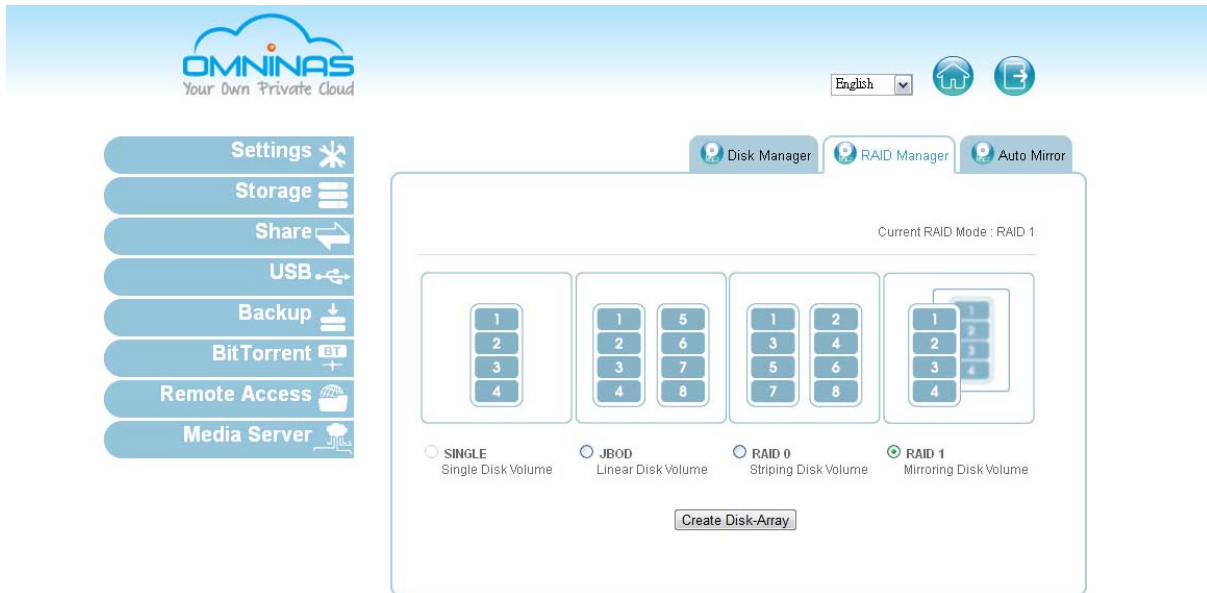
OMNINAS
Your Own Private Cloud

English

Settings
Storage
Share
USB
Backup
BitTorrent BT
Remote Access
Media Server

Disk Manager
RAID Manager
Auto Mirror

Current RAID Mode : RAID 1

1
2
3
4

1
2
3
4
5
6
7
8

1
3
5
7
2
4
6
8

1
2
3
4
1
2
3
4

SINGLE
Single Disk Volume

JBOD
Linear Disk Volume

RAID 0
Striping Disk Volume

RAID 1
Mirroring Disk Volume

Create Disk-Array